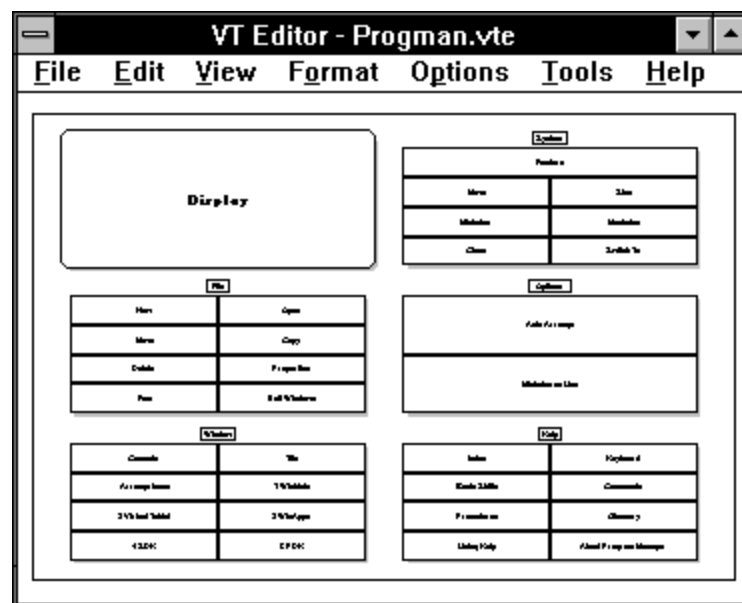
VT Editor - Progman.vte

File Edit View Format Options Tools Help

Display

System

| Restore | |
|---|---|
| Move | Size |
| Minimize | Maximize |
| Close | Switch To |

File

| New | Open |
|---|---|
| Move | Copy |
| Delete | Properties |
| Run | Exit Windows |

Options

| Auto Arrange |
|---|
| Minimize on Use |

Window

| Cascade | Tile |
|---|---|
| Arrange Icons | 1 Wizdata |
| 3 Wizard Tabl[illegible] | 2 WizApps |
| 4 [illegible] | 5 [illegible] |

Help

| Index | Keyboard |
|---|---|
| Basic Skills | Commands |
| Procedures | Glossary |
| Using Help | About Program Manager |